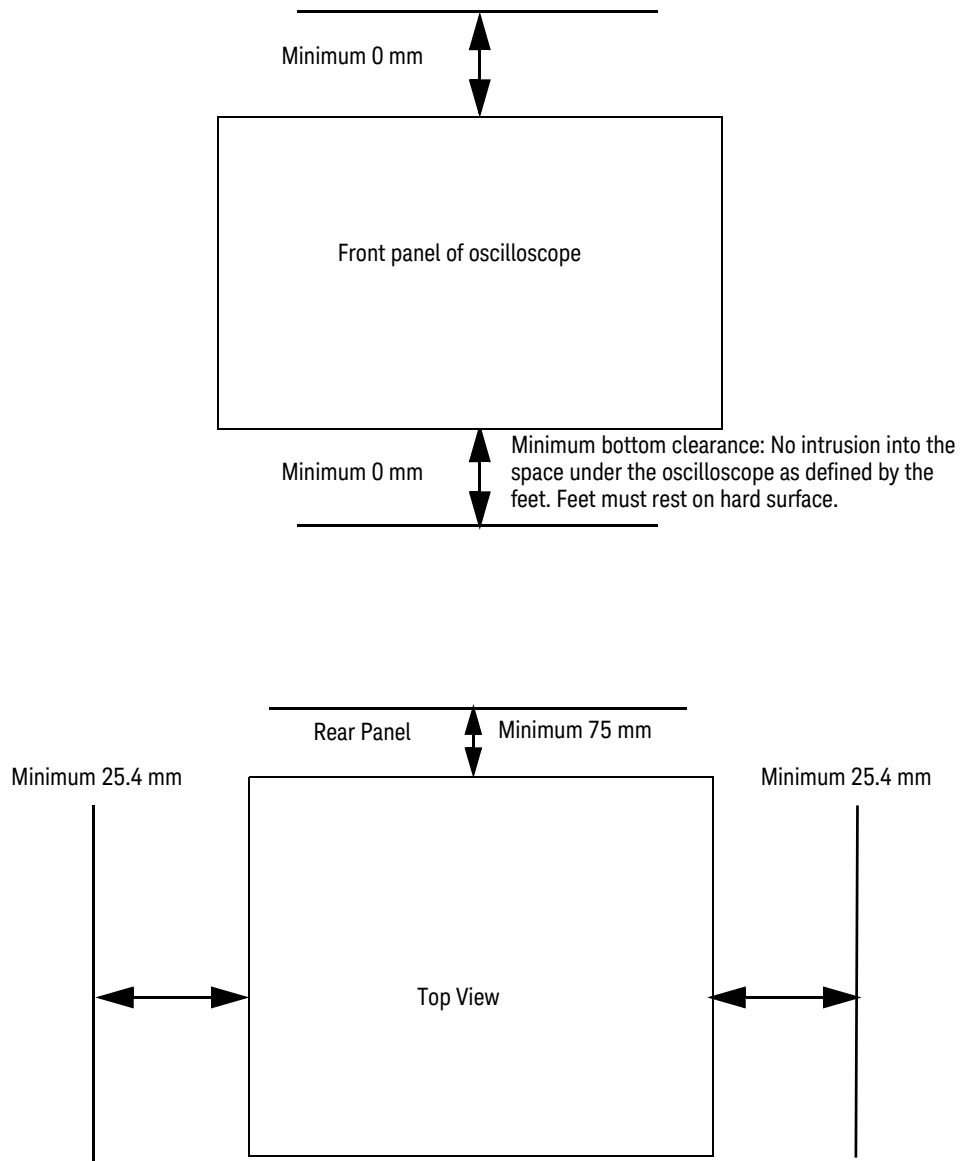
Minimum 0 mm

Front panel of oscilloscope

Minimum 0 mm

Minimum bottom clearance: No intrusion into the space under the oscilloscope as defined by the feet. Feet must rest on hard surface.

Rear Panel

Minimum 75 mm

Minimum 25.4 mm

Minimum 25.4 mm

Top View